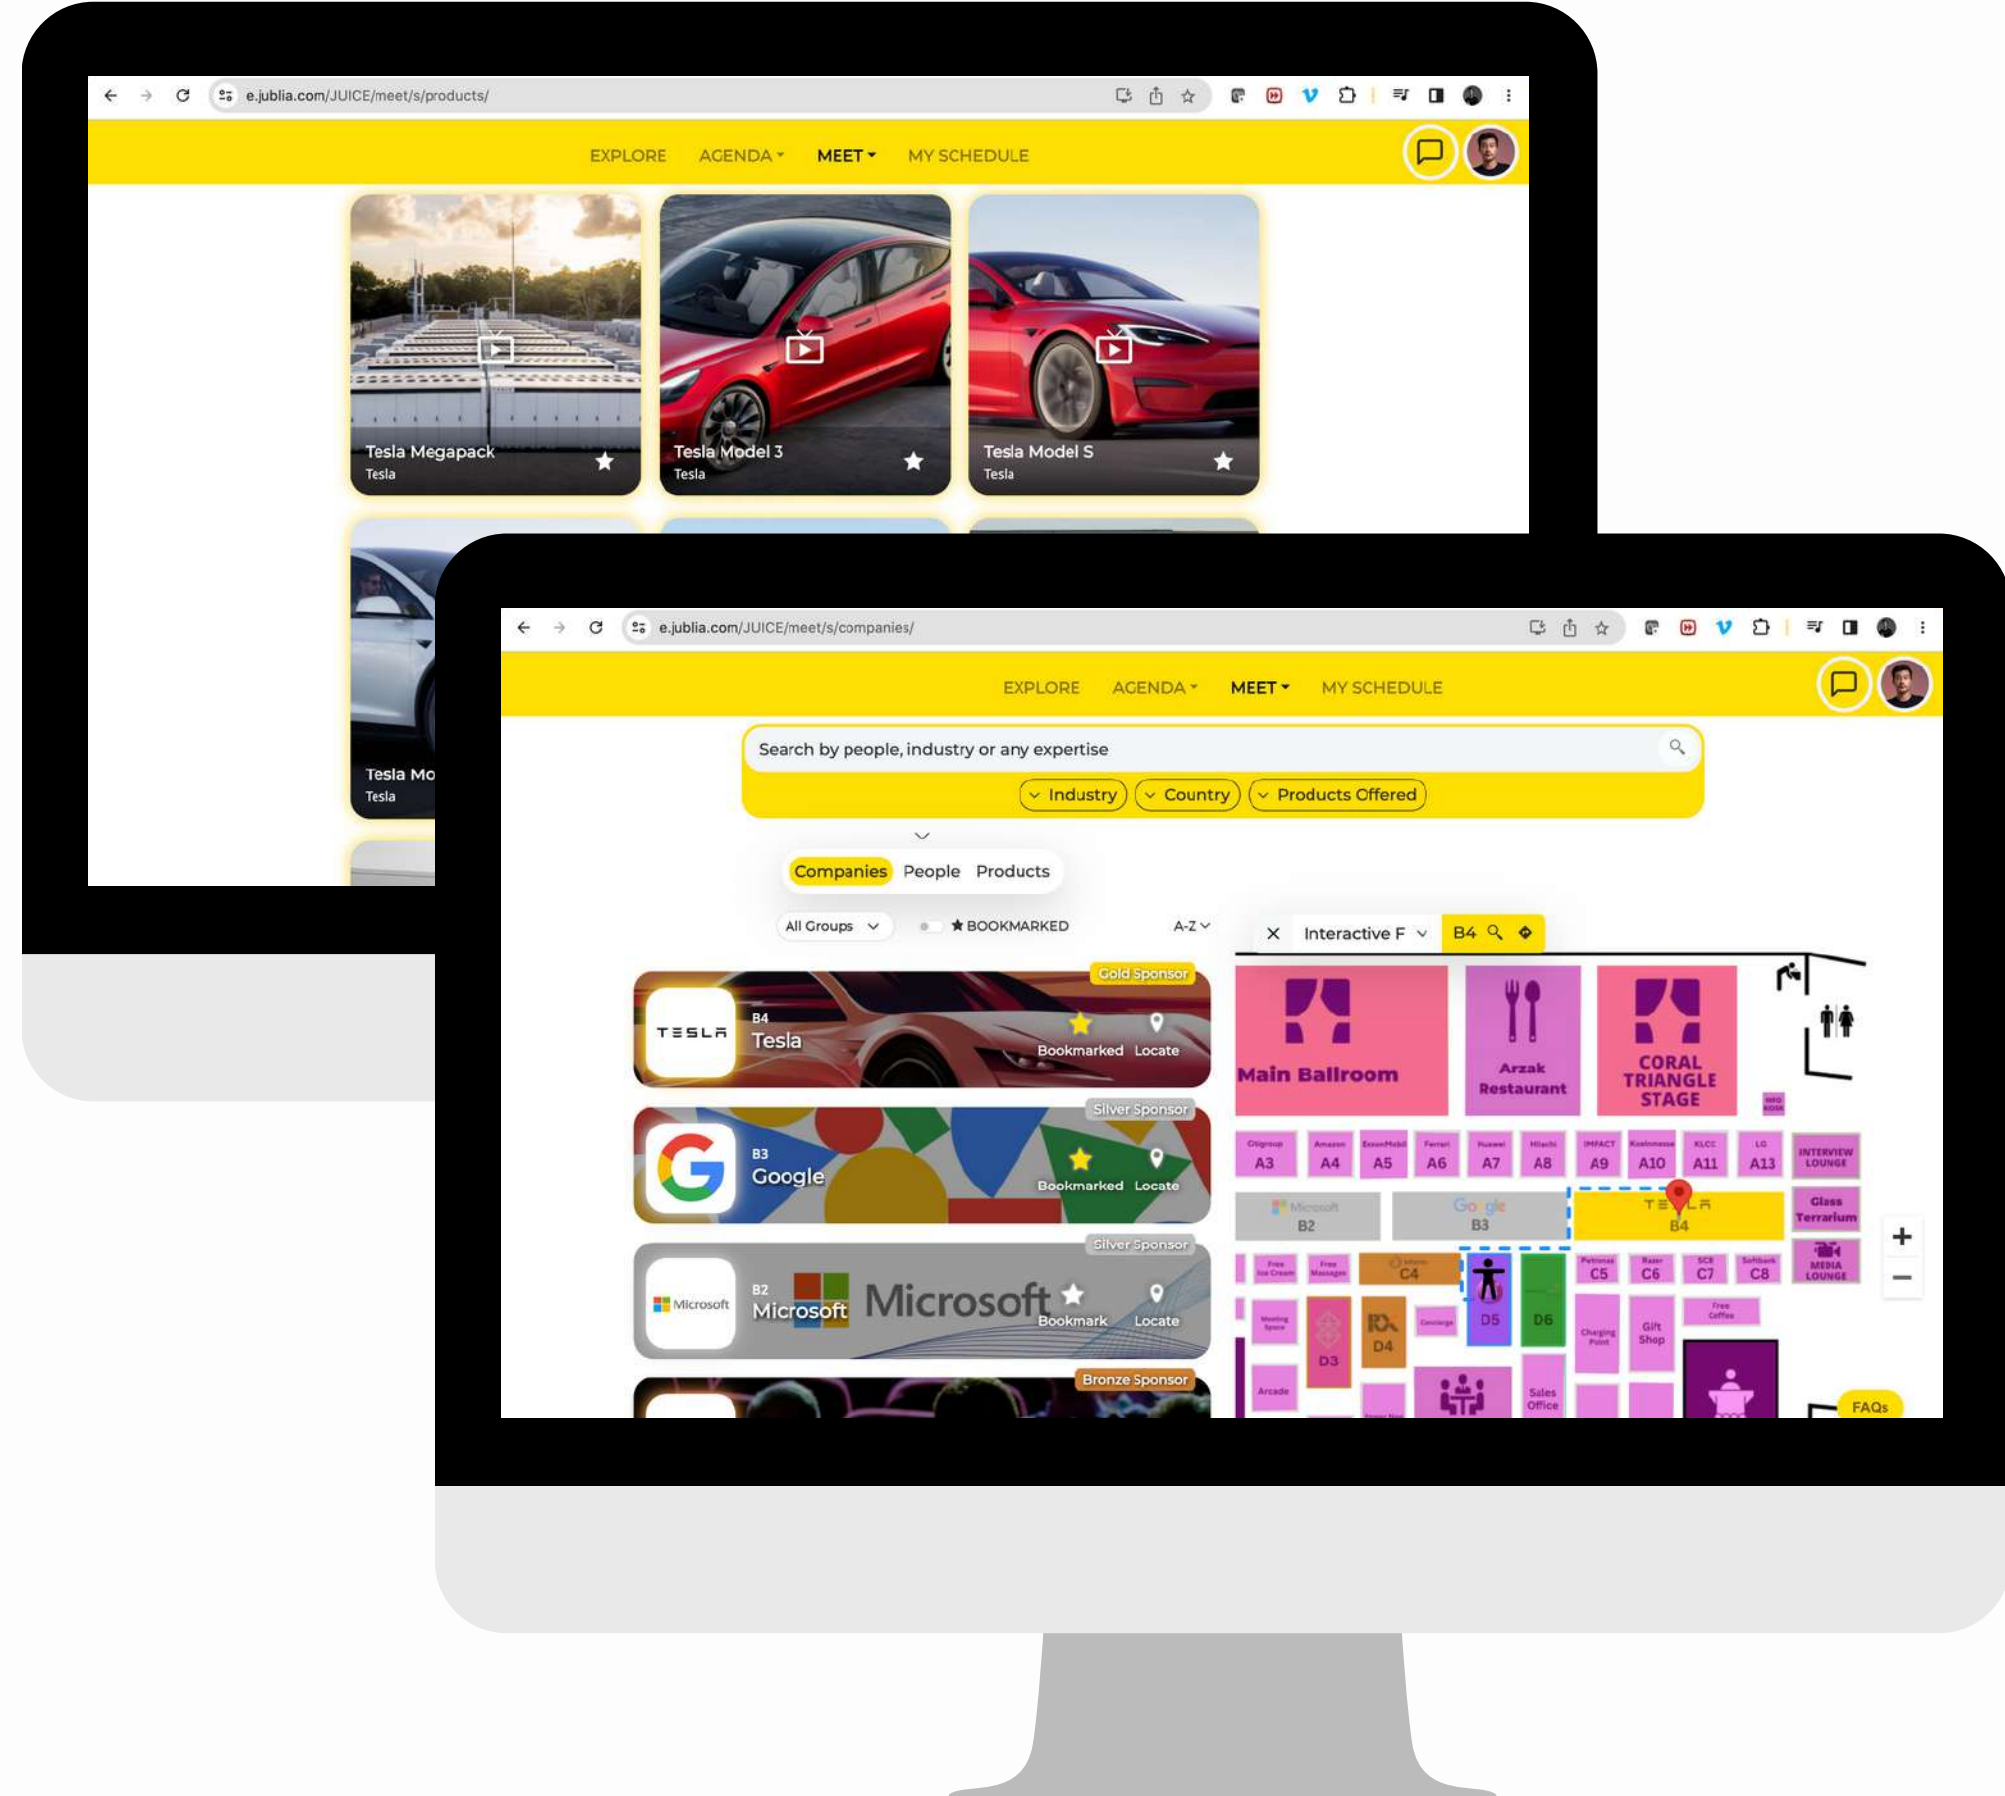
e.jublia.com/JUICE/meet/s/products/

EXPLORE AGENDA MEET MY SCHEDULE

Tesla Megapack
Tesla

Tesla Model 3
Tesla

Tesla Model S
Tesla

Tesla Mo
Tesla

e.jublia.com/JUICE/meet/s/companies/

EXPLORE AGENDA MEET MY SCHEDULE

Search by people, industry or any expertise

Industry Country Products Offered

Companies People Products

All Groups BOOKMARKED A-Z

Gold Sponsor
TESLA
B4
Tesla
Bookmarked Locate

Silver Sponsor
B3
Google
Bookmarked Locate

Silver Sponsor
Microsoft
B2
Microsoft
Microsoft
Bookmark Locate

Bronze Sponsor

Interactive F B4

Main Ballroom
Arzak Restaurant
CORAL TRIANGLE STAGE
A3 A4 A5 A6 A7 A8 A9 A10 A11 A13
INTERVIEW LOUNGE
Microsoft B2
Google B3
TESLA B4
Glass Terrarium
C4 C5 C6 C7 C8
MEDIA LOUNGE
D3 D4 D5 D6
Gift Shop
Free Coffee
Charging Point
Sales Office
Arcade
FAQs